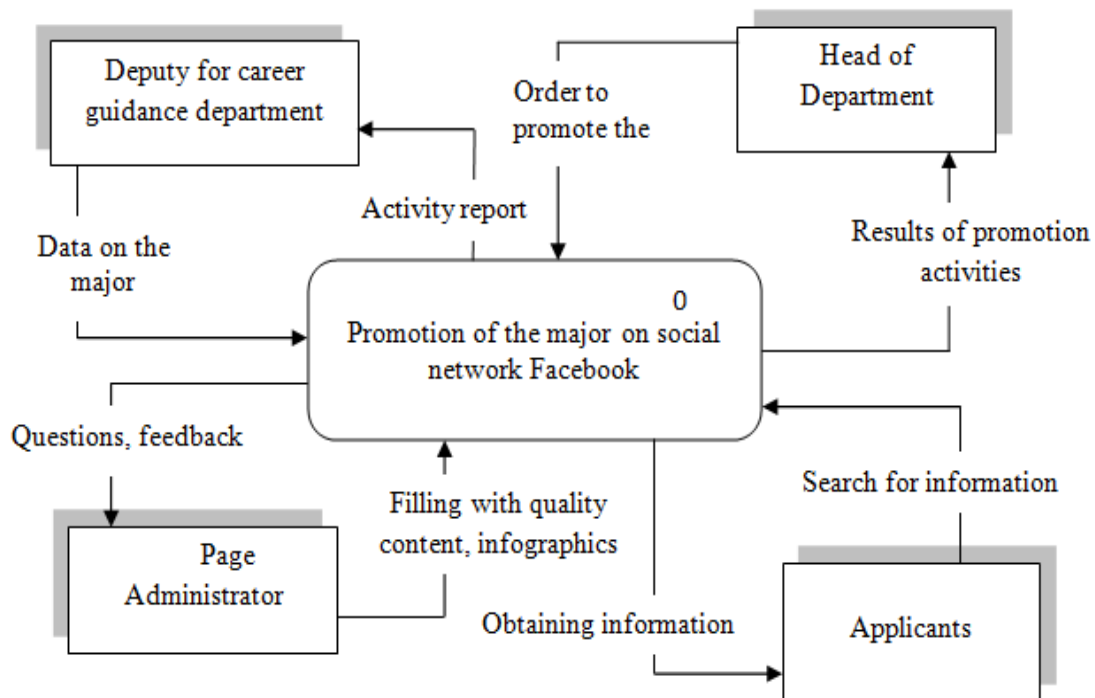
Deputy for career guidance department

Order to promote the

Head of Department

Activity report

Data on the major

Results of promotion activities

0

Promotion of the major on social network Facebook

Questions, feedback

Search for information

Filling with quality content, infographics

Page Administrator

Obtaining information

Applicants